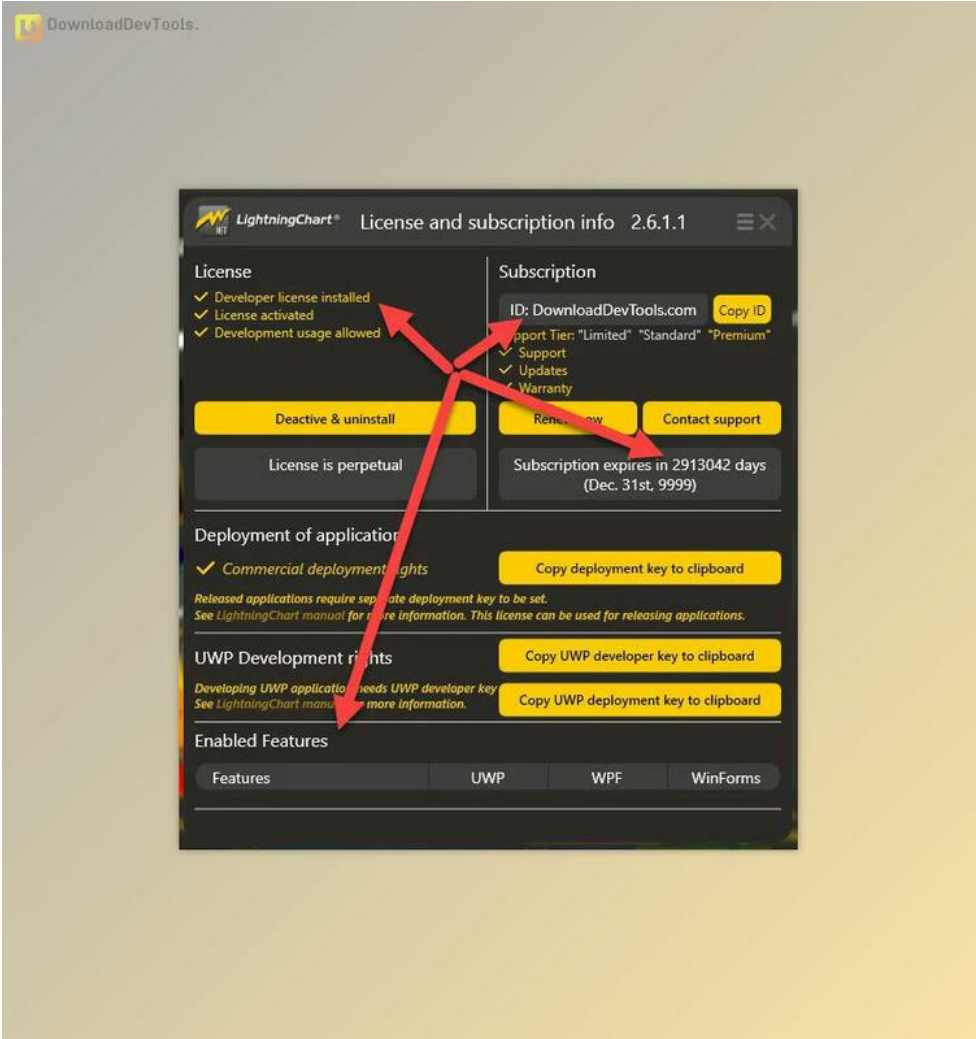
DownloadDevTools.

LightningChart® .NET License and subscription info 2.6.1.1

License
✓ Developer license installed
✓ License activated
✓ Development usage allowed

Subscription
ID: DownloadDevTools.com Copy ID
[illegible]pport Tier: "Limited" "Standard" "Premium"
✓ Support
✓ Updates
✓ Warranty

Deactive & uninstall
Rene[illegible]ow
Contact support

License is perpetual
Subscription expires in 2913042 days (Dec. 31st, 9999)

Deployment of applicatio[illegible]
✓ Commercial deployment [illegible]ghts
Copy deployment key to clipboard
Released applications require se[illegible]ate deployment key to be set.
See LightningChart manual for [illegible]re information. This license can be used for releasing applications.

UWP Development ri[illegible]hts
Copy UWP developer key to clipboard
Developing UWP applicatio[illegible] needs UWP developer key
See LightningChart manu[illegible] more information.
Copy UWP deployment key to clipboard

Enabled Features

| Features | UWP | WPF | WinForms |
|---|---|---|---|